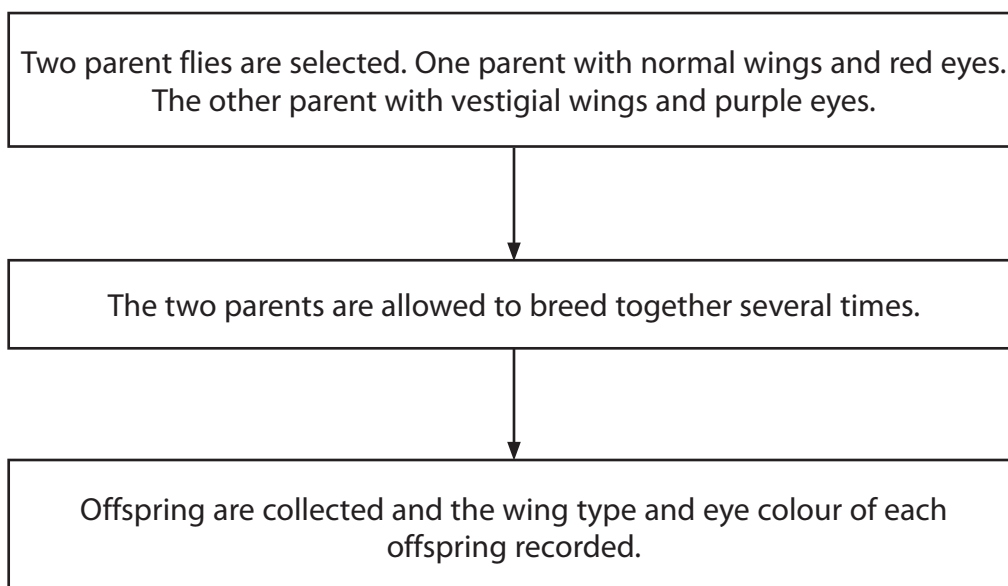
Two parent flies are selected. One parent with normal wings and red eyes. The other parent with vestigial wings and purple eyes.

The two parents are allowed to breed together several times.

Offspring are collected and the wing type and eye colour of each offspring recorded.